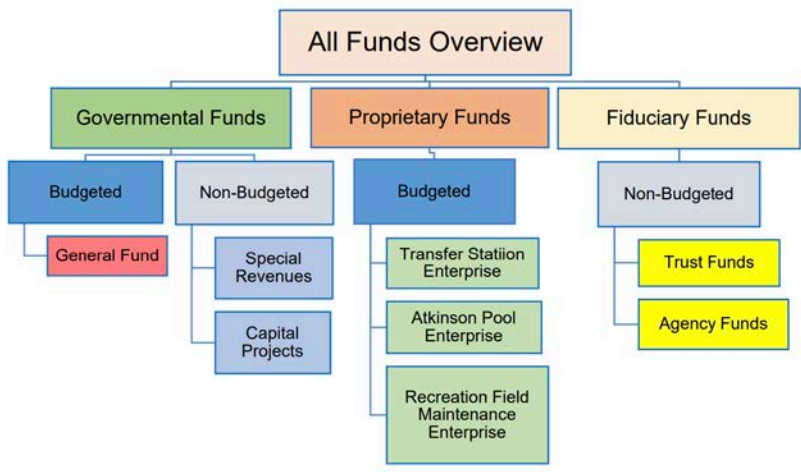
All Funds Overview

Governmental Funds

Budgeted

General Fund

Non-Budgeted

Special Revenues

Capital Projects

Proprietary Funds

Budgeted

Transfer Statiion Enterprise

Atkinson Pool Enterprise

Recreation Field Maintenance Enterprise

Fiduciary Funds

Non-Budgeted

Trust Funds

Agency Funds